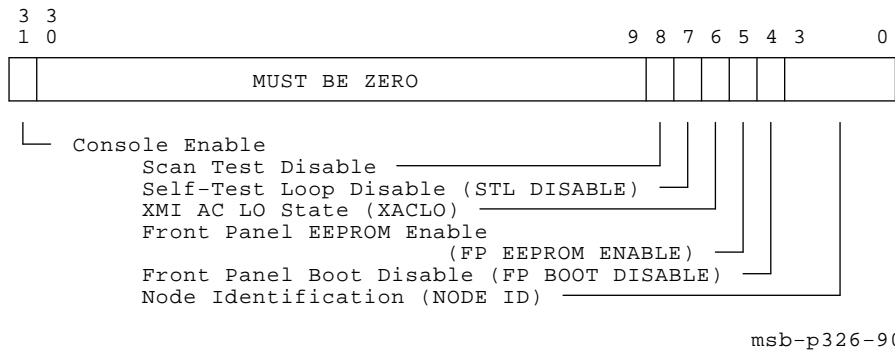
3 3
1 0 9 8 7 6 5 4 3 0

MUST BE ZERO

Console Enable
Scan Test Disable
Self-Test Loop Disable (STL DISABLE)
XMI AC LO State (XACLO)
Front Panel EEPROM Enable (FP EEPROM ENABLE)
Front Panel Boot Disable (FP BOOT DISABLE)
Node Identification (NODE ID)

msb-p326-9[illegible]